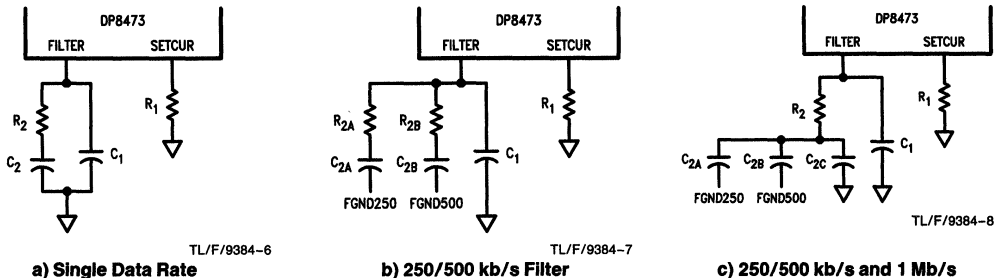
DP8473
FILTER SETCUR
$R_2$
$C_2$
$C_1$
$R_1$
TL/F/9384-6
a) Single Data Rate

DP8473
FILTER SETCUR
$R_{2A}$
$R_{2B}$
$C_{2A}$
$C_{2B}$
$C_1$
$R_1$
FGND250 FGND500
TL/F/9384-7
b) 250/500 kb/s Filter

DP8473
FILTER SETCUR
$R_2$
$R_1$
$C_{2A}$
$C_{2B}$
$C_{2C}$
$C_1$
FGND250 FGND500
TL/F/9384-8
c) 250/500 kb/s and 1 Mb/s